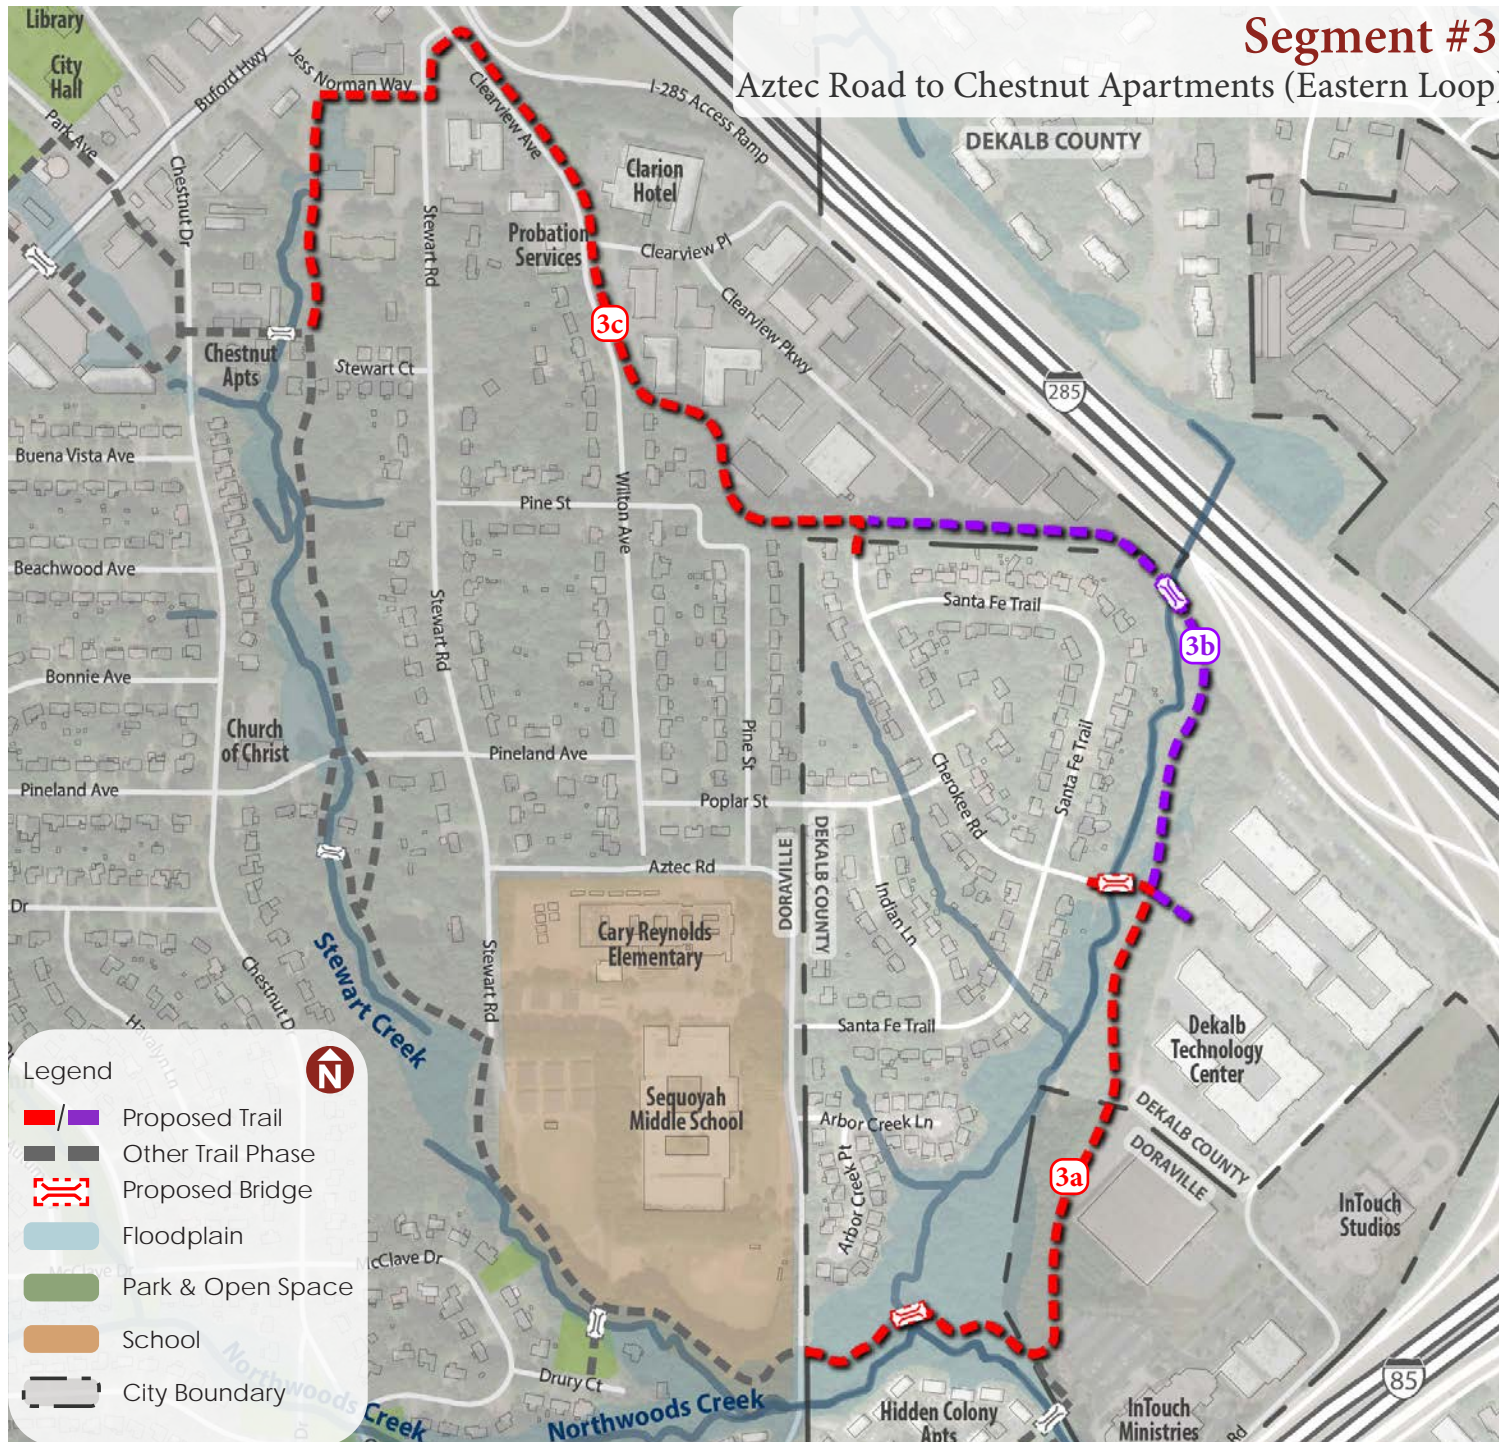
Segment #3
Aztec Road to Chestnut Apartments (Eastern Loop)

DEKALB COUNTY

Library
City Hall
Park Ave
Buford Hwy
Jess Norman Way
Clearview Ave
I-285 Access Ramp
Clarion Hotel
Probation Services
Clearview Pl
Clearview Pkwy
Chestnut Dr
Stewart Rd
3c
Chestnut Apts
Stewart Ct
285
Buena Vista Ave
Pine St
Wilton Ave
Beachwood Ave
Santa Fe Trail
3b
Bonnie Ave
Church of Christ
Pineland Ave
Pine St
Cherokee Rd
Santa Fe Trail
Pineland Ave
Poplar St
Aztec Rd
DORAVILLE
DEKALB COUNTY
Dr
Indian Ln
Cary Reynolds Elementary
Stewart Creek
Stewart Rd
Chestnut Dr
Santa Fe Trail
Dekalb Technology Center
Sequoyah Middle School
Arbor Creek Ln
Arbor Creek Pt
DEKALB COUNTY
DORAVILLE
3a
InTouch Studios
McClave Dr
Drury Ct
Northwoods Creek
Northwoods Creek
Hidden Colony Apts
InTouch Ministries
85

Legend
N
Proposed Trail
Other Trail Phase
Proposed Bridge
Floodplain
Park & Open Space
School
City Boundary